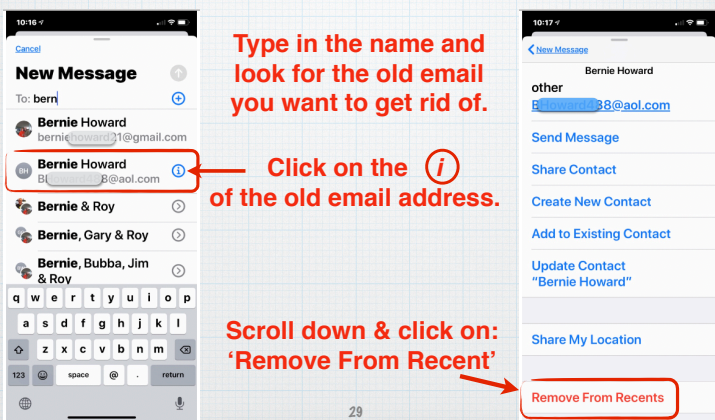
10:16

Cancel

New Message

To: bern

Bernie Howard
berniehoward21@gmail.com

BH
Bernie Howard
B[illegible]88@aol.com

Bernie & Roy

Bernie, Gary & Roy

Bernie, Bubba, Jim & Roy

q w e r t y u i o p
a s d f g h j k l
z x c v b n m
123 space @ . return

Type in the name and look for the old email you want to get rid of.

Click on the $i$ of the old email address.

Scroll down & click on: 'Remove From Recent'

29

10:17

New Message

Bernie Howard

other
B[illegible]howard488@aol.com

Send Message

Share Contact

Create New Contact

Add to Existing Contact

Update Contact "Bernie Howard"

Share My Location

Remove From Recents